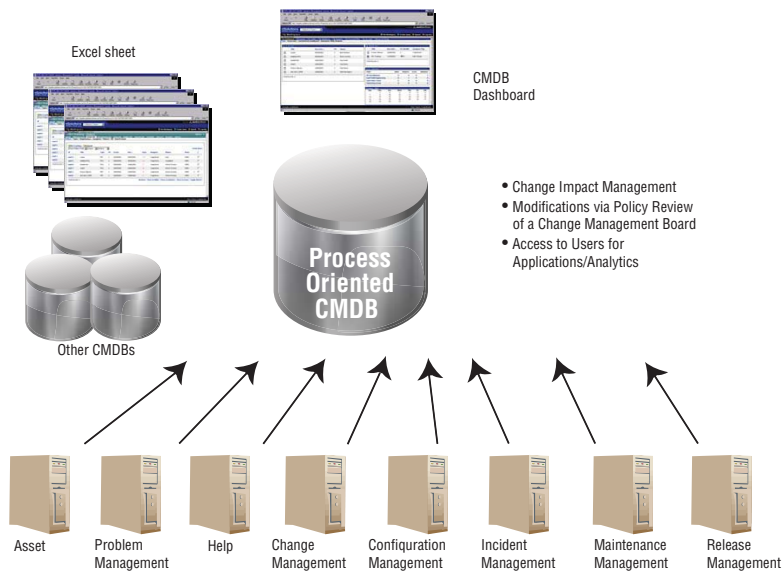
Excel sheet

CMDB Dashboard

Process Oriented CMDB

• Change Impact Management
• Modifications via Policy Review of a Change Management Board
• Access to Users for Applications/Analytics

Other CMDBs

Asset

Problem Management

Help

Change Management

Configuration Management

Incident Management

Maintenance Management

Release Management